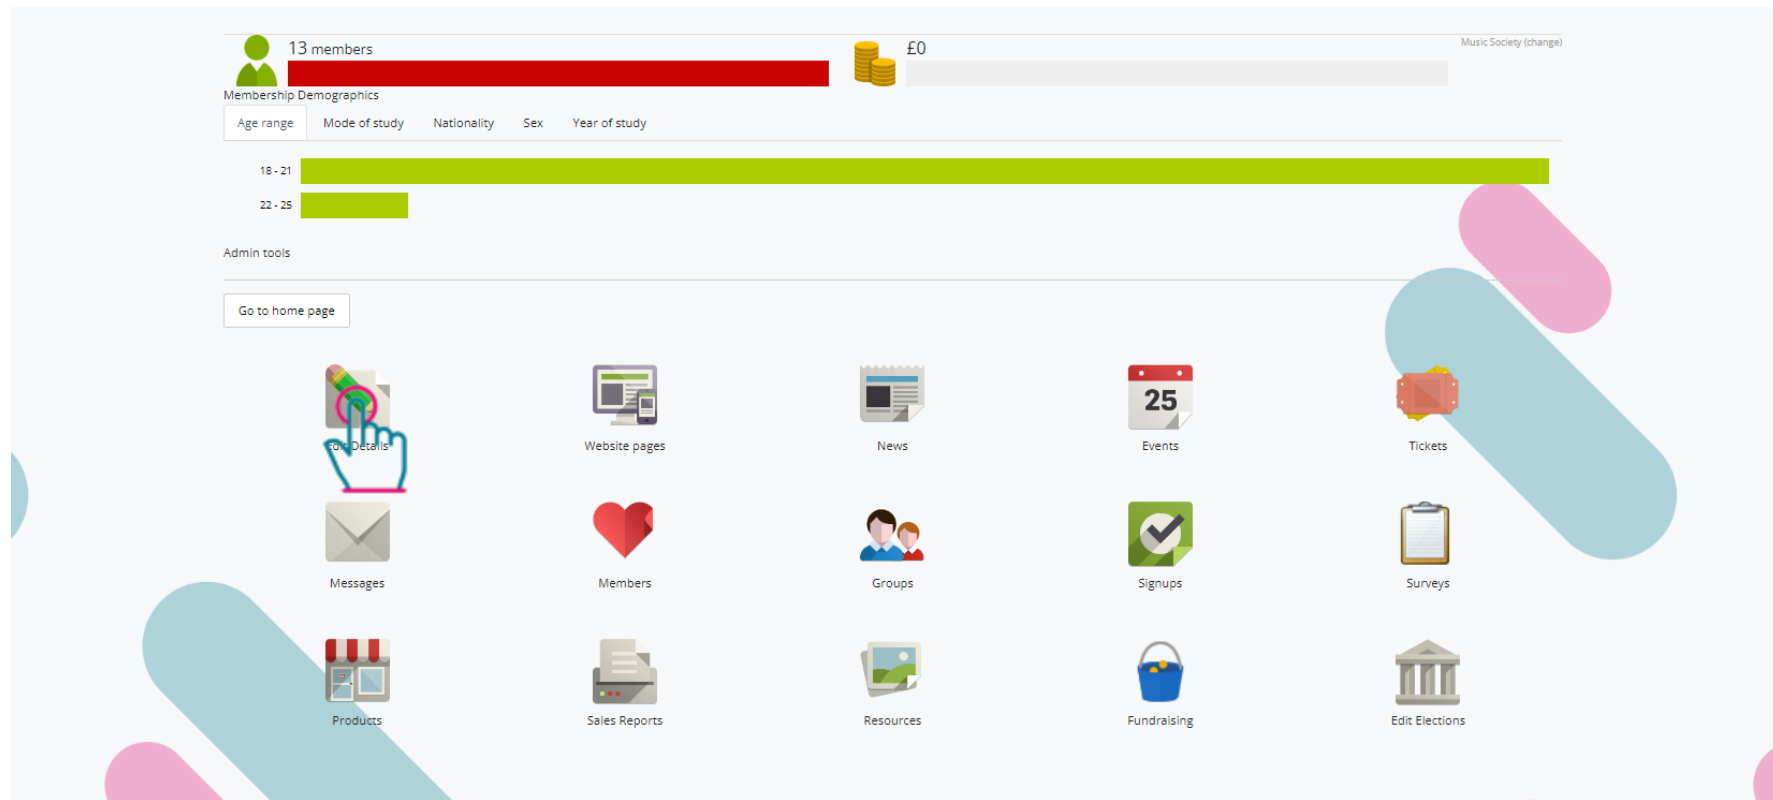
13 members

£0

Music Society (change)

Membership Demographics

Age range | Mode of study | Nationality | Sex | Year of study

18 - 21

22 - 25

Admin tools

Go to home page

Edit Details

Website pages

News

25

Events

Tickets

Messages

Members

Groups

Signups

Surveys

Products

Sales Reports

Resources

Fundraising

Edit Elections